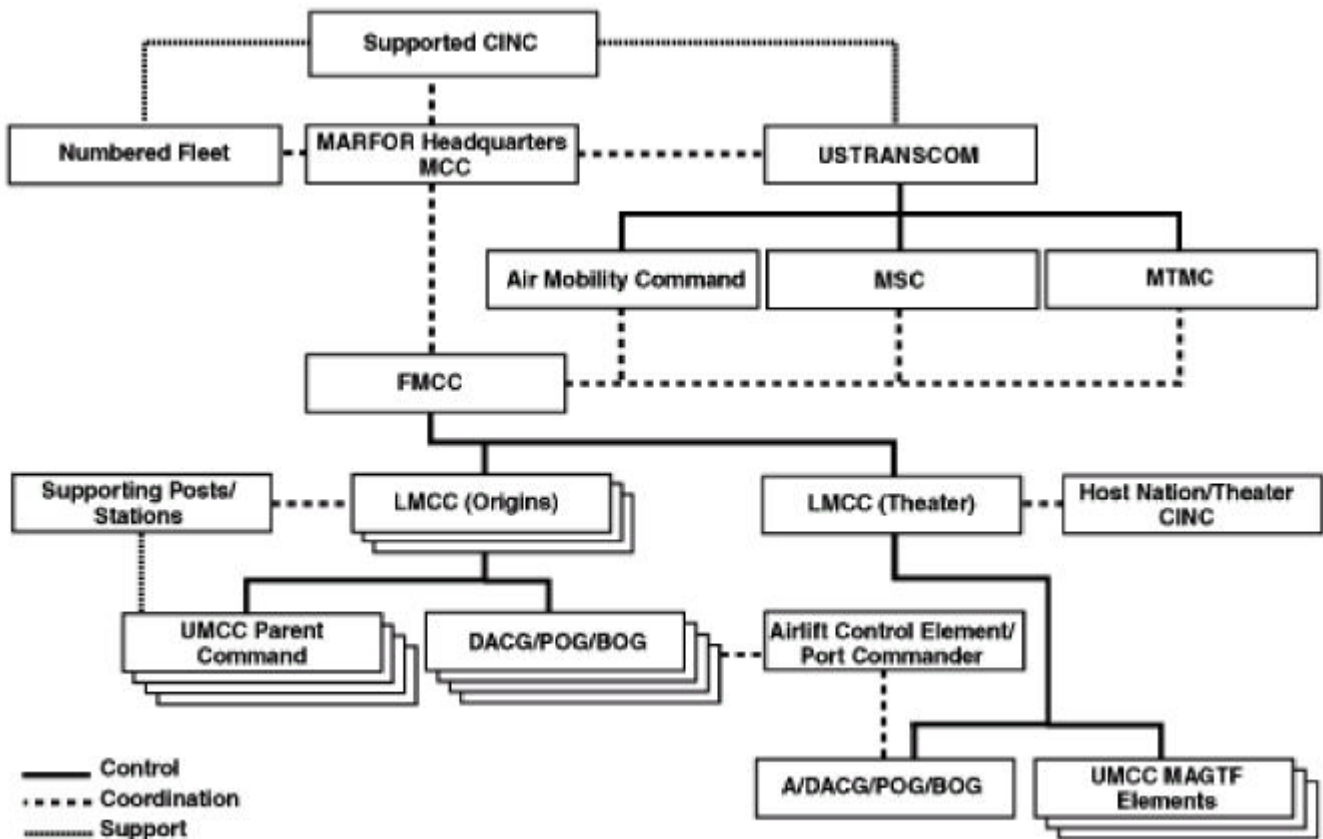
Supported CINC

Numbered Fleet

MARFOR Headquarters MCC

USTRANSCOM

Air Mobility Command

MSC

MTMC

FMCC

Supporting Posts/ Stations

LMCC (Origins)

LMCC (Theater)

Host Nation/Theater CINC

UMCC Parent Command

DACG/POG/BOG

Airlift Control Element/ Port Commander

A/DACG/POG/BOG

UMCC MAGTF Elements

Control
Coordination
Support